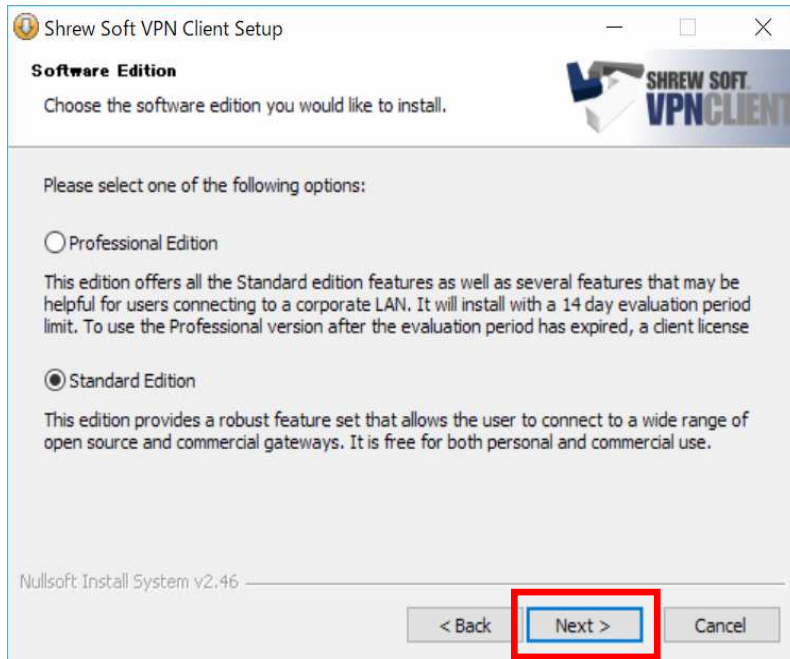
Shrew Soft VPN Client Setup

Software Edition

Choose the software edition you would like to install.

SHREW SOFT VPNCLIENT

Please select one of the following options:

Professional Edition

This edition offers all the Standard edition features as well as several features that may be helpful for users connecting to a corporate LAN. It will install with a 14 day evaluation period limit. To use the Professional version after the evaluation period has expired, a client license

Standard Edition

This edition provides a robust feature set that allows the user to connect to a wide range of open source and commercial gateways. It is free for both personal and commercial use.

Nullsoft Install System v2.46

< Back

Next >

Cancel